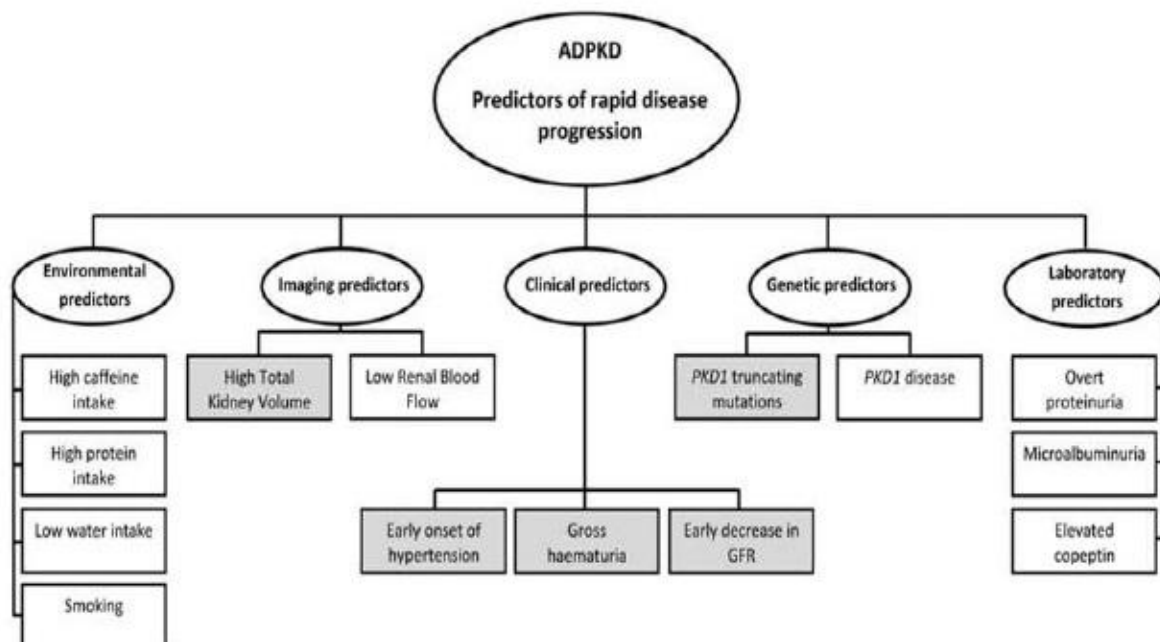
ADPKD
Predictors of rapid disease progression

Environmental predictors

High caffeine intake

High protein intake

Low water intake

Smoking

Imaging predictors

High Total Kidney Volume

Low Renal Blood Flow

Clinical predictors

Early onset of hypertension

Gross haematuria

Early decrease in GFR

Genetic predictors

*PKD1* truncating mutations

*PKD1* disease

Laboratory predictors

Overt proteinuria

Microalbuminuria

Elevated copeptin